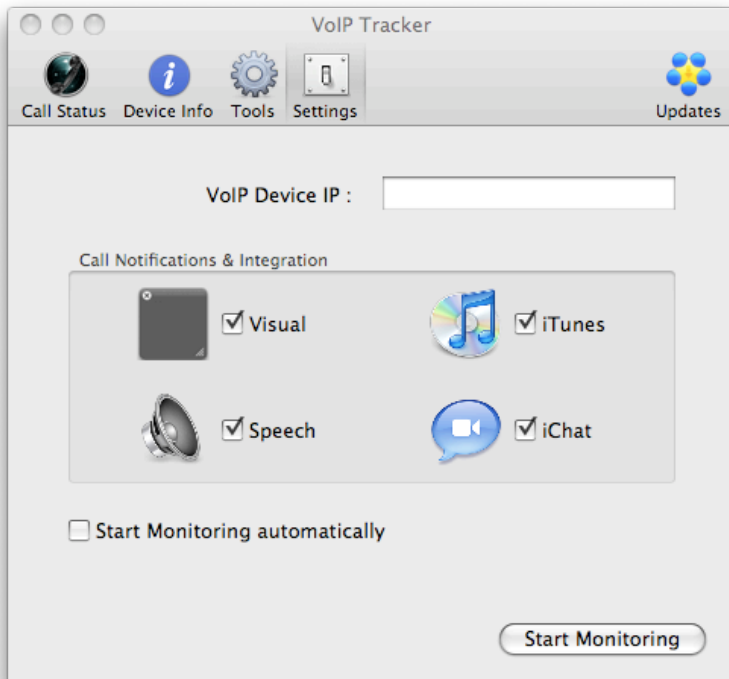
VoIP Tracker

Call Status Device Info Tools Settings

Updates

VoIP Device IP :

Call Notifications & Integration

☑ Visual

☑ iTunes

☑ Speech

☑ iChat

☐ Start Monitoring automatically

Start Monitoring